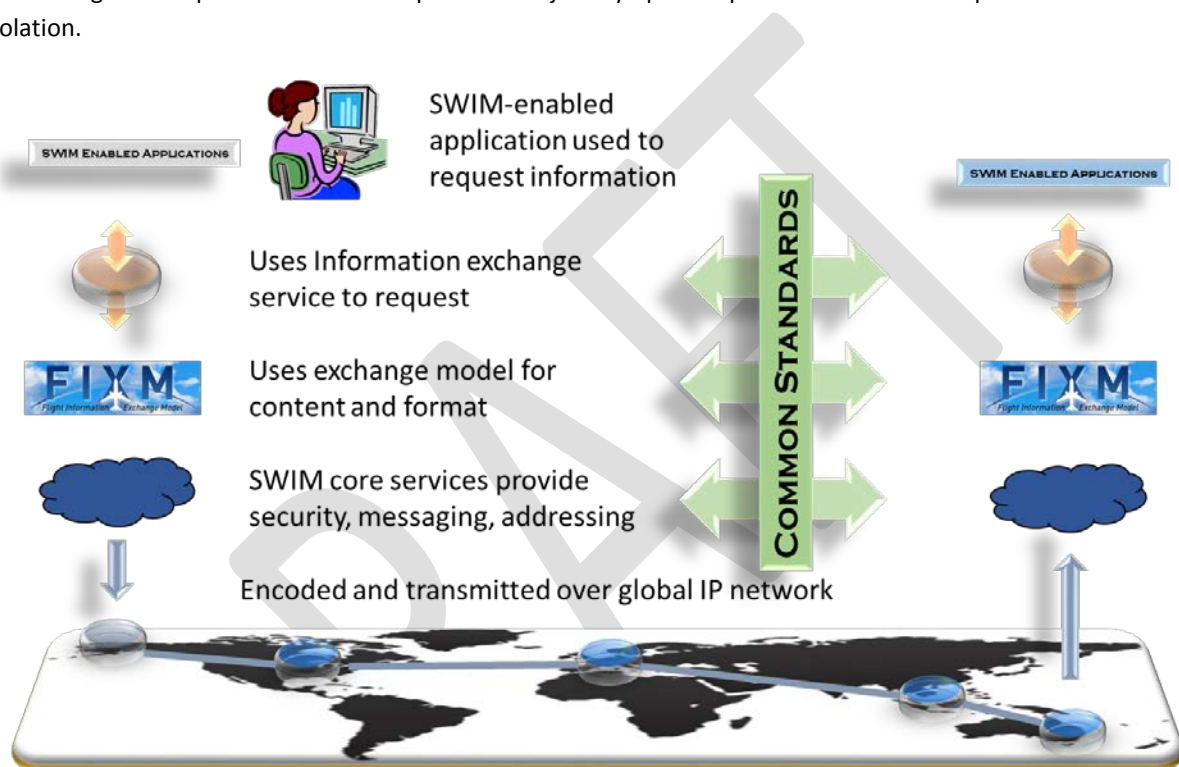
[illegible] olation.

SWIM Enabled Applications

SWIM-enabled application used to request information

SWIM Enabled Applications

Common Standards

Uses Information exchange service to request

FIXM
Flight Information Exchange Model

Uses exchange model for content and format

FIXM
Flight Information Exchange Model

SWIM core services provide security, messaging, addressing

Encoded and transmitted over global IP network